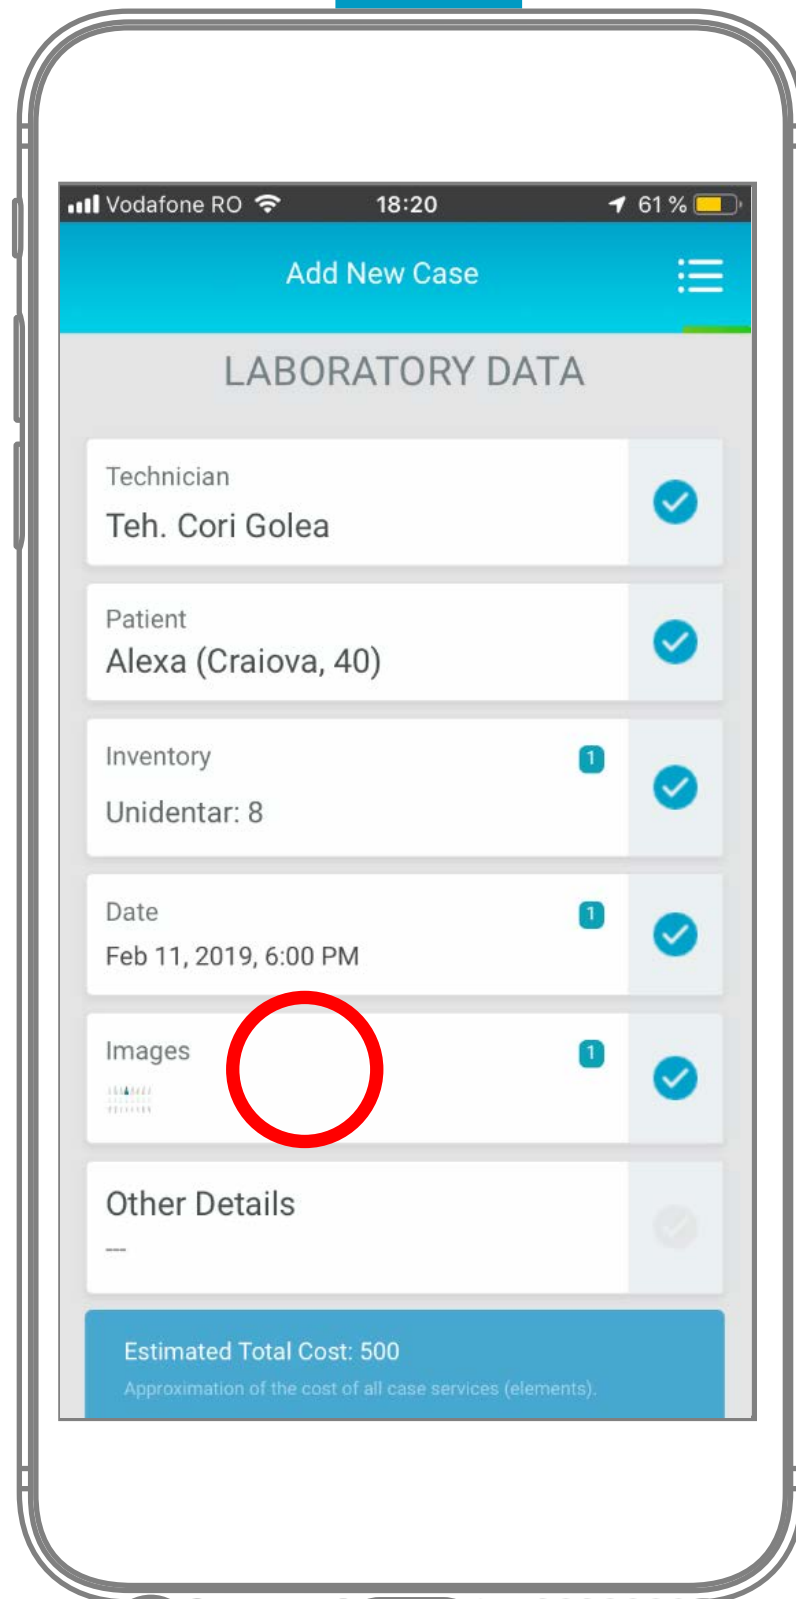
Vodafone RO 18:20 61 %

Add New Case

LABORATORY DATA

Technician
Teh. Cori Golea

Patient
Alexa (Craiova, 40)

Inventory 1
Unidentar: 8

Date 1
Feb 11, 2019, 6:00 PM

Images 1

Other Details
---

Estimated Total Cost: 500
Approximation of the cost of all case services (elements).